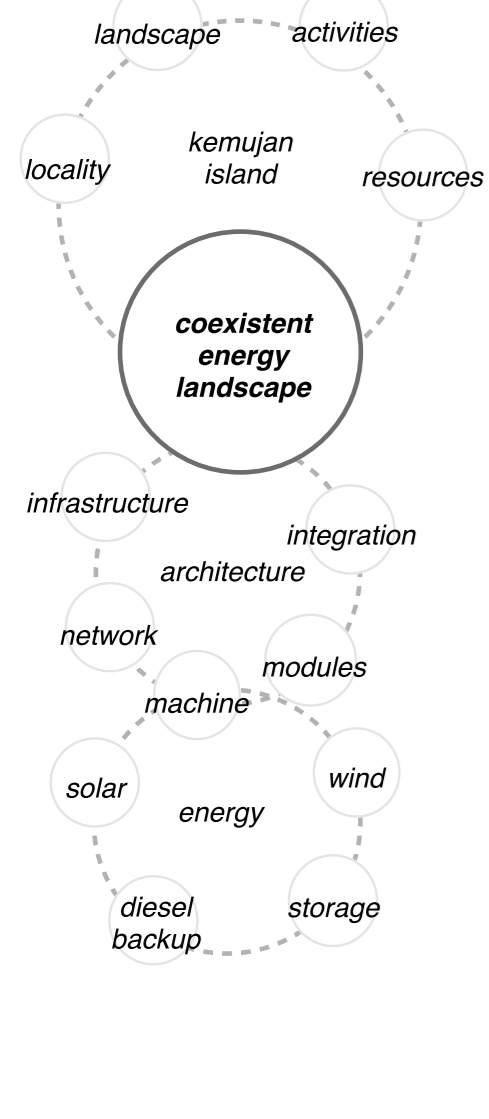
landscape

activities

kemujan island

locality

resources

coexistent energy landscape

infrastructure

integration

architecture

network

modules

machine

wind

solar

energy

diesel backup

storage